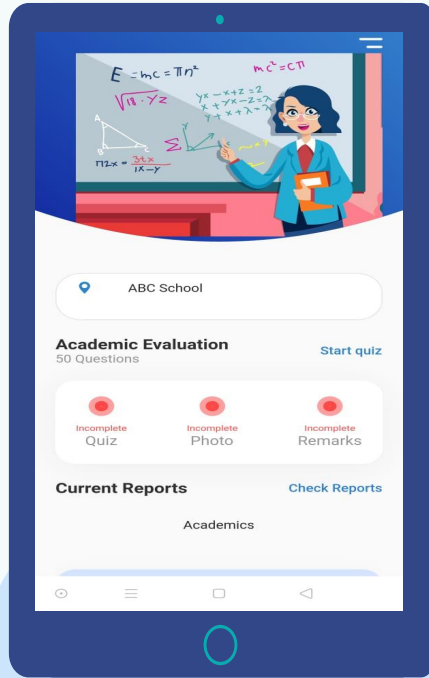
$E = mc = \pi n^2$

$mc^2 = C\pi$

$\sqrt{18 \cdot yz}$

$yx - x + z = 2$
$x + yx - z = 2$
$y + x + \lambda = \lambda$

A

B

$\Sigma$

$\pi 2x = \frac{3\pi x}{1x - y}$

ABC School

Academic Evaluation
50 Questions

Start quiz

Incomplete
Quiz

Incomplete
Photo

Incomplete
Remarks

Current Reports

Check Reports

Academics